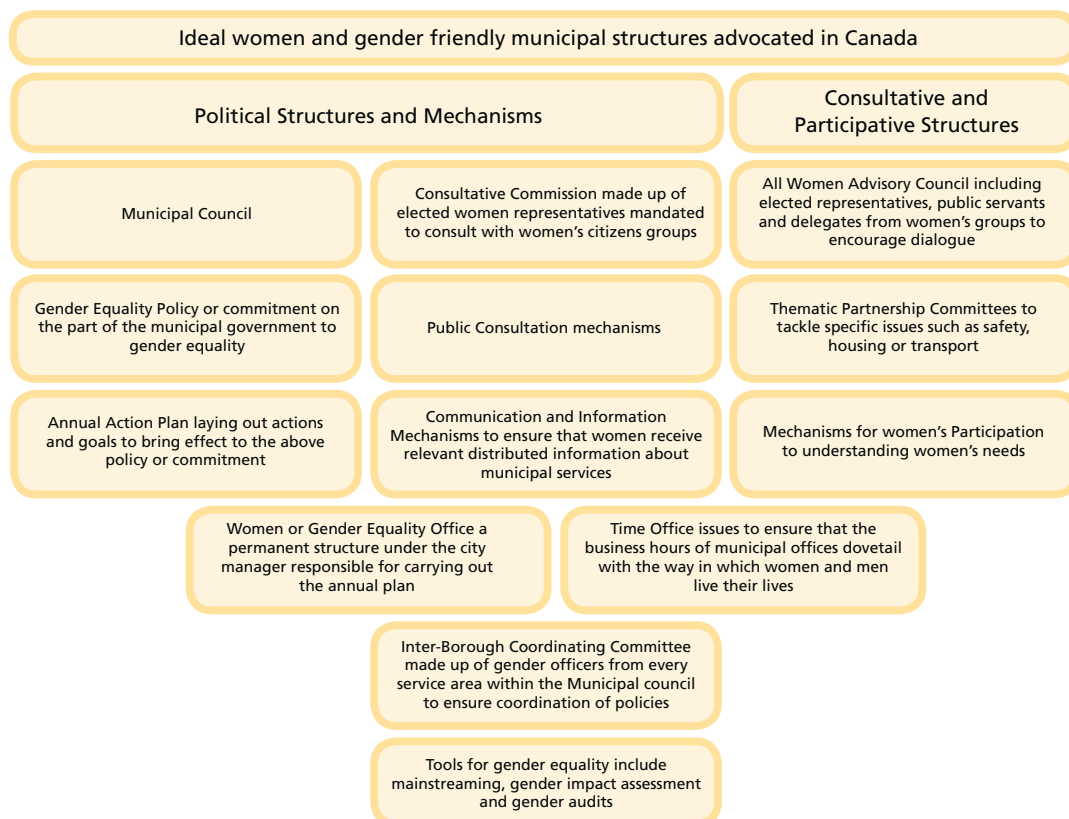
Ideal women and gender friendly municipal structures advocated in Canada

Political Structures and Mechanisms

Consultative and Participative Structures

Municipal Council

Consultative Commission made up of elected women representatives mandated to consult with women's citizens groups

All Women Advisory Council including elected representatives, public servants and delegates from women's groups to encourage dialogue

Gender Equality Policy or commitment on the part of the municipal government to gender equality

Public Consultation mechanisms

Thematic Partnership Committees to tackle specific issues such as safety, housing or transport

Annual Action Plan laying out actions and goals to bring effect to the above policy or commitment

Communication and Information Mechanisms to ensure that women receive relevant distributed information about municipal services

Mechanisms for women's Participation to understanding women's needs

Women or Gender Equality Office a permanent structure under the city manager responsible for carrying out the annual plan

Time Office issues to ensure that the business hours of municipal offices dovetail with the way in which women and men live their lives

Inter-Borough Coordinating Committee made up of gender officers from every service area within the Municipal council to ensure coordination of policies

Tools for gender equality include mainstreaming, gender impact assessment and gender audits